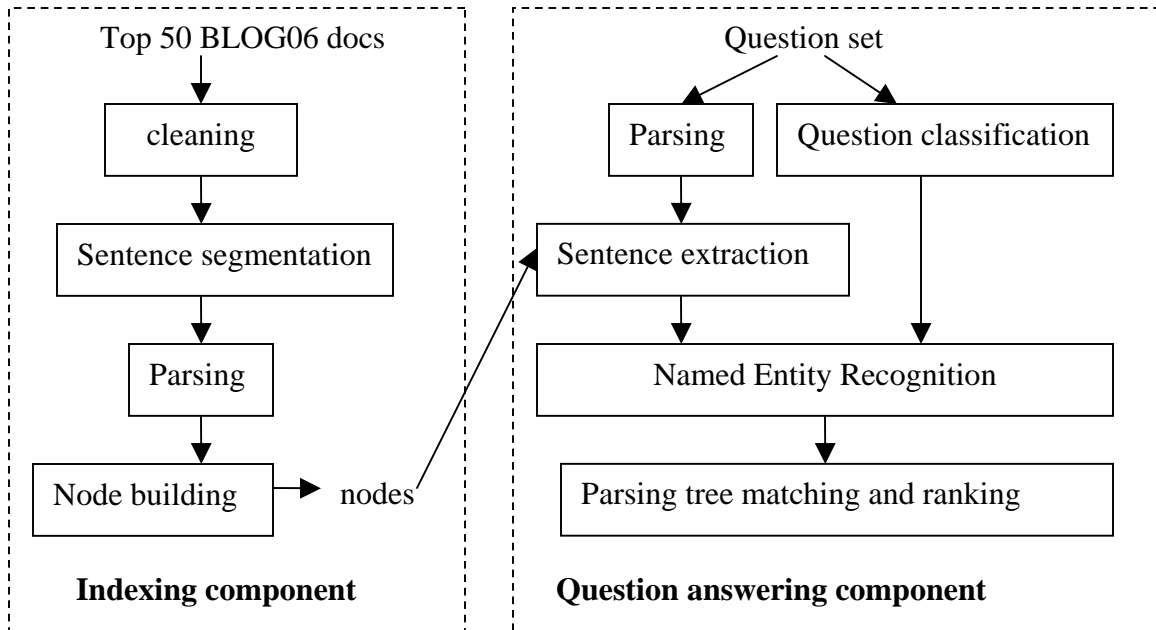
Top 50 BLOG06 docs

cleaning

Sentence segmentation

Parsing

Node building

nodes

Indexing component

Question set

Parsing

Question classification

Sentence extraction

Named Entity Recognition

Parsing tree matching and ranking

Question answering component